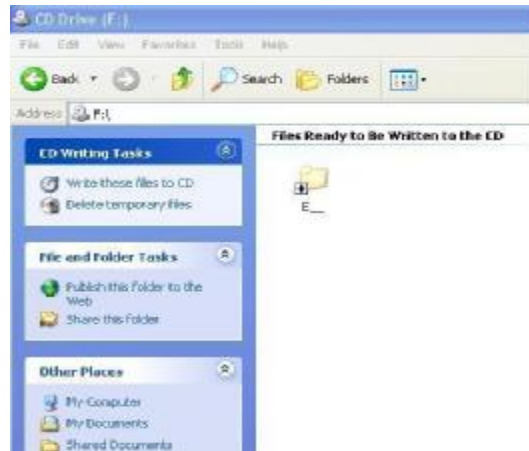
CD Drive (F:)

File Edit View Favorites Tools Help

Back Search Folders

Address F:\

CD Writing Tasks

Write these files to CD

Delete temporary files

File and Folder Tasks

Publish this folder to the Web

Share this folder

Other Places

My Computer

My Documents

Shared Documents

Files Ready to Be Written to the CD

E__